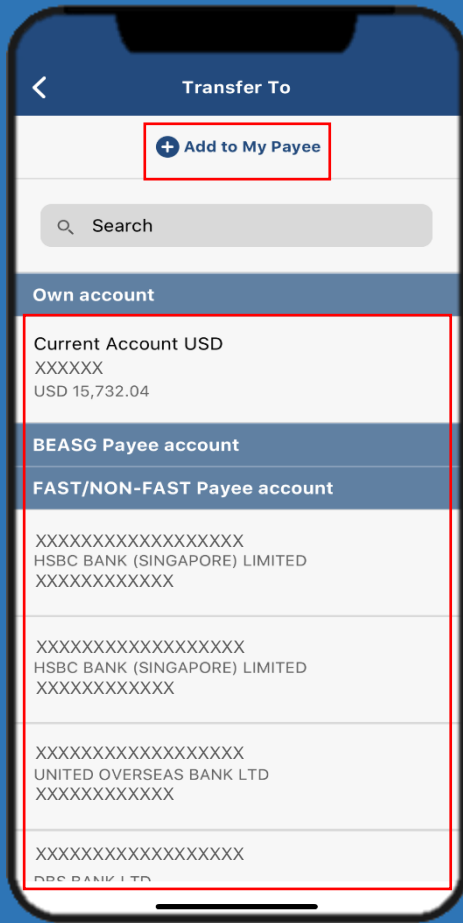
Transfer To

Add to My Payee

Search

Own account

Current Account USD
XXXXXX
USD 15,732.04

BEASG Payee account

FAST/NON-FAST Payee account

XXXXXXXXXXXXXXXXXX
HSBC BANK (SINGAPORE) LIMITED
XXXXXXXXXXXX

XXXXXXXXXXXXXXXXXX
HSBC BANK (SINGAPORE) LIMITED
XXXXXXXXXXXX

XXXXXXXXXXXXXXXXXX
UNITED OVERSEAS BANK LTD
XXXXXXXXXXXX

XXXXXXXXXXXXXXXXXX
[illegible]